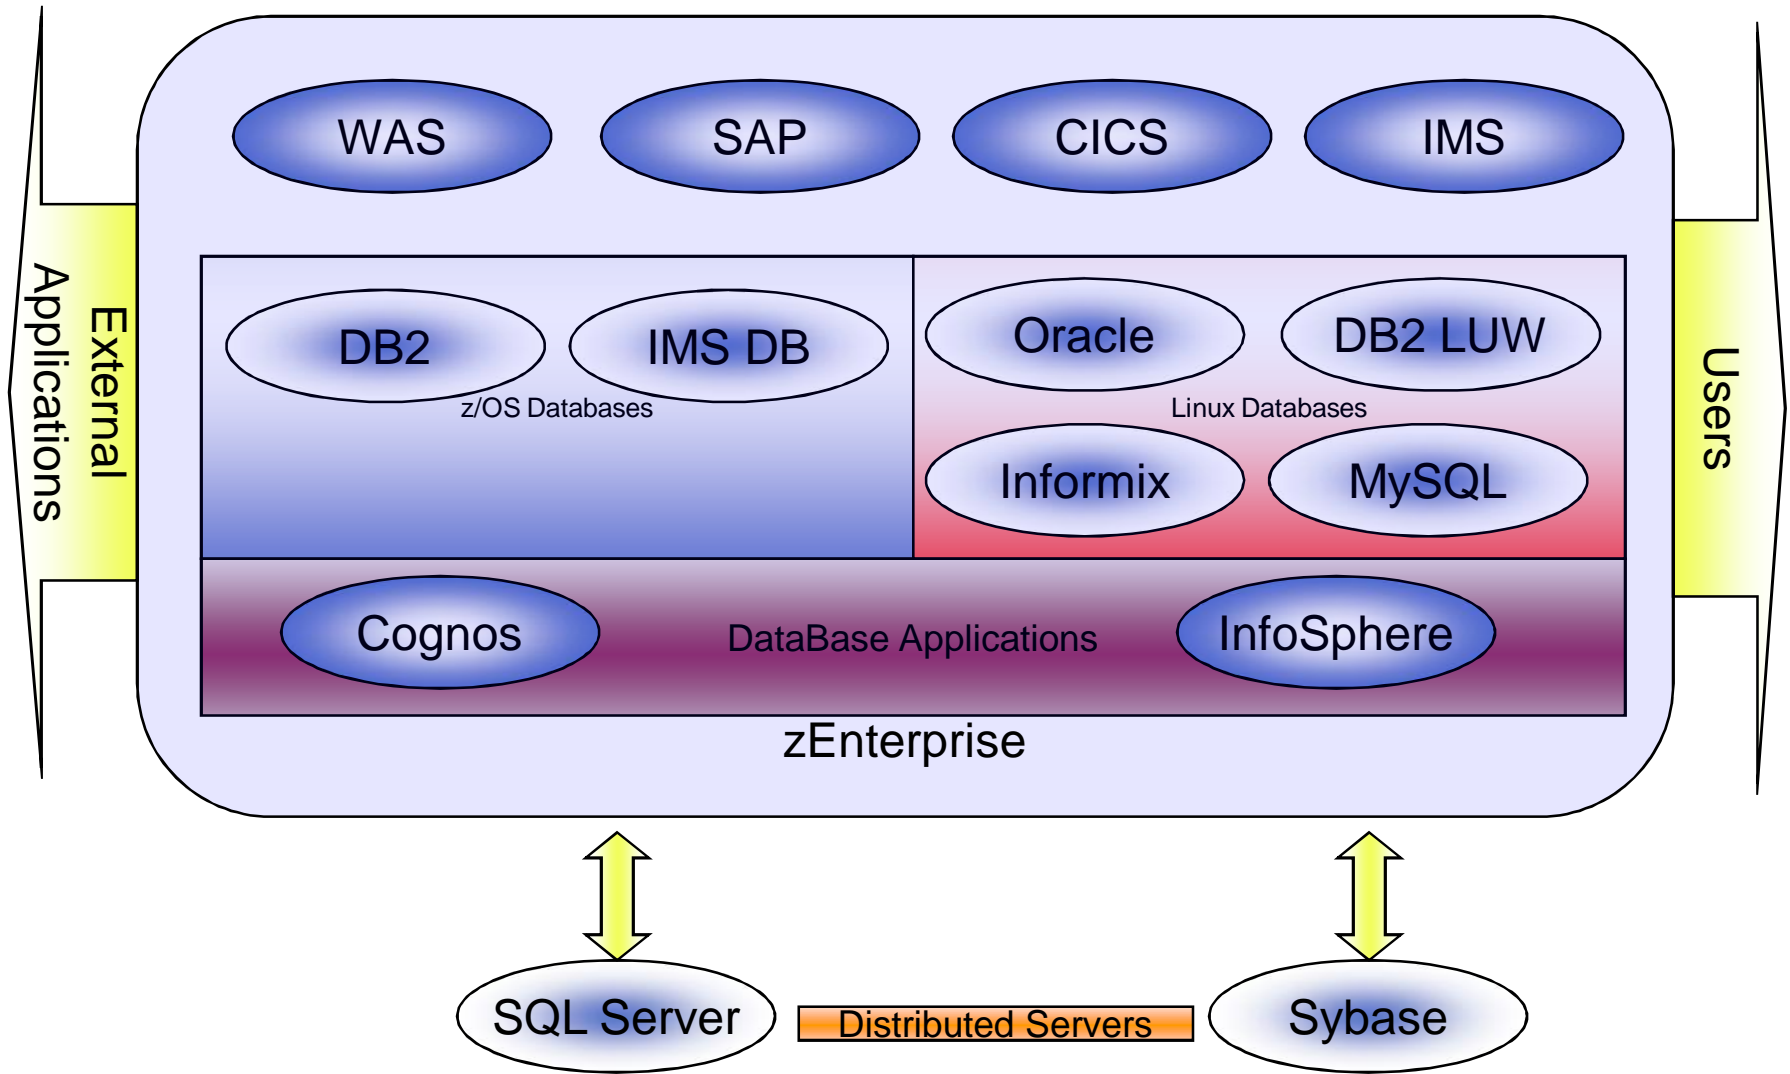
External Applications

WAS

SAP

CICS

IMS

Users

DB2

IMS DB

z/OS Databases

Oracle

DB2 LUW

Linux Databases

Informix

MySQL

Cognos

DataBase Applications

InfoSphere

zEnterprise

SQL Server

Distributed Servers

Sybase